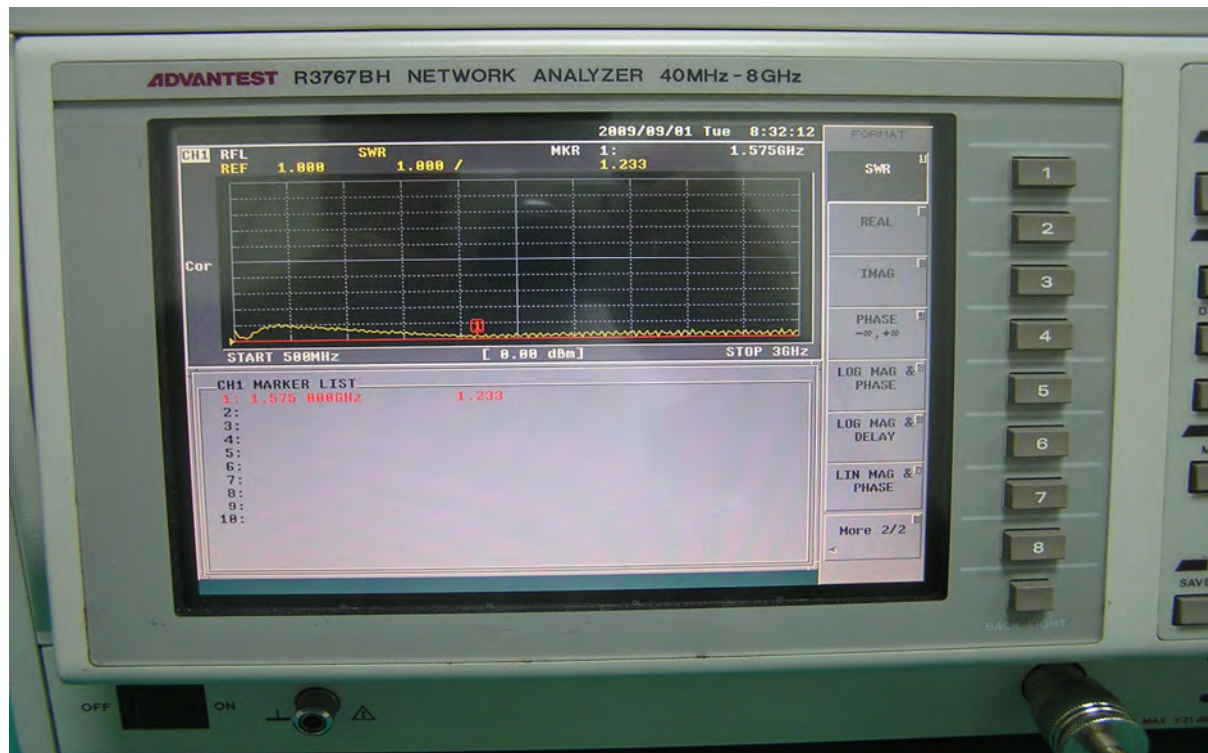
ADVANTEST R3767BH NETWORK ANALYZER 40MHz - 8GHz

2009/09/01 Tue 8:32:12

CH1 RFL SWR MKR 1: 1.575GHz
REF 1.000 1.000 / 1.233

Cor

1

START 500MHz [ 0.00 dBm] STOP 3GHz

CH1 MARKER LIST
1: 1.575 000GHz 1.233
2:
3:
4:
5:
6:
7:
8:
9:
10:

FORMAT
SWR
REAL
IMAG
PHASE $-\infty, +\infty$
LOG MAG & PHASE
LOG MAG & DELAY
LIN MAG & PHASE
More 2/2

1
2
3
4
5
6
7
8

BACK LIGHT

SAVE

OFF ON

MAX +21 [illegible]